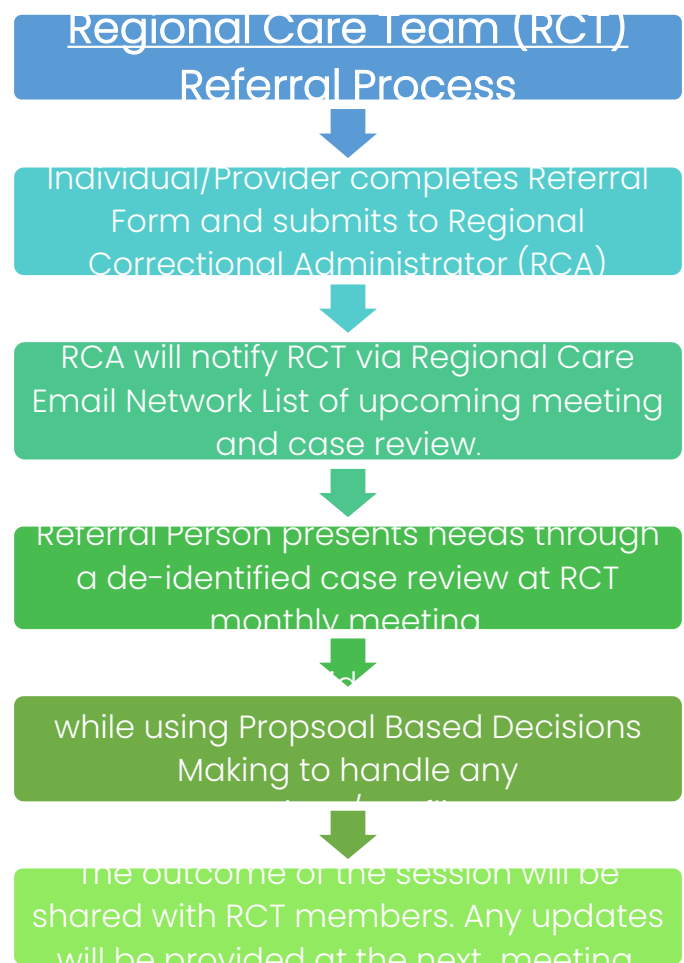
Regional Care Team (RCT) Referral Process

Individual/Provider completes Referral Form and submits to Regional Correctional Administrator (RCA)

RCA will notify RCT via Regional Care Email Network List of upcoming meeting and case review.

Referral Person presents needs through a de-identified case review at RCT monthly meeting

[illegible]

while using Propsoal Based Decisions Making to handle any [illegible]

The outcome of the session will be shared with RCT members. Any updates will be provided at the next meeting